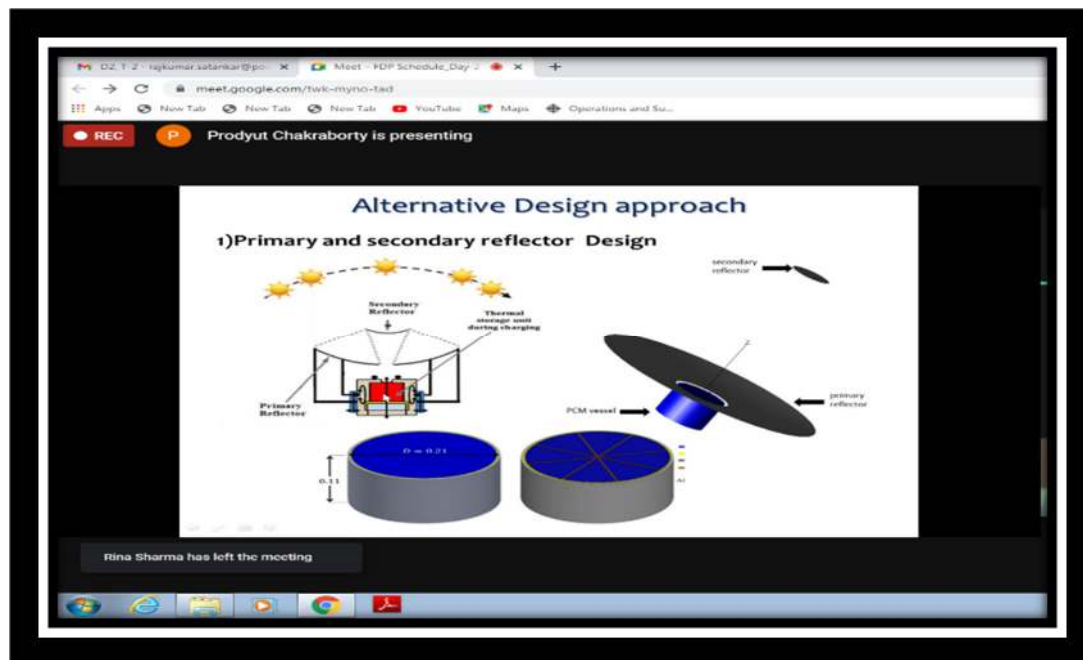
M D2, T-2 - rajkumar.satankar@po... ×
Meet - FDP Schedule_Day 2 ×
+
meet.google.com/twk-myno-tad
Apps New Tab New Tab New Tab YouTube Maps Operations and Su...
REC
P
Prodyut Chakraborty is presenting

Alternative Design approach

1)Primary and secondary reflector Design

Secondary Reflector
Thermal storage unit during charging
Primary Reflector
secondary reflector
PCM vessel
primary reflector
D = 0.21
0.11

Rina Sharma has left the meeting